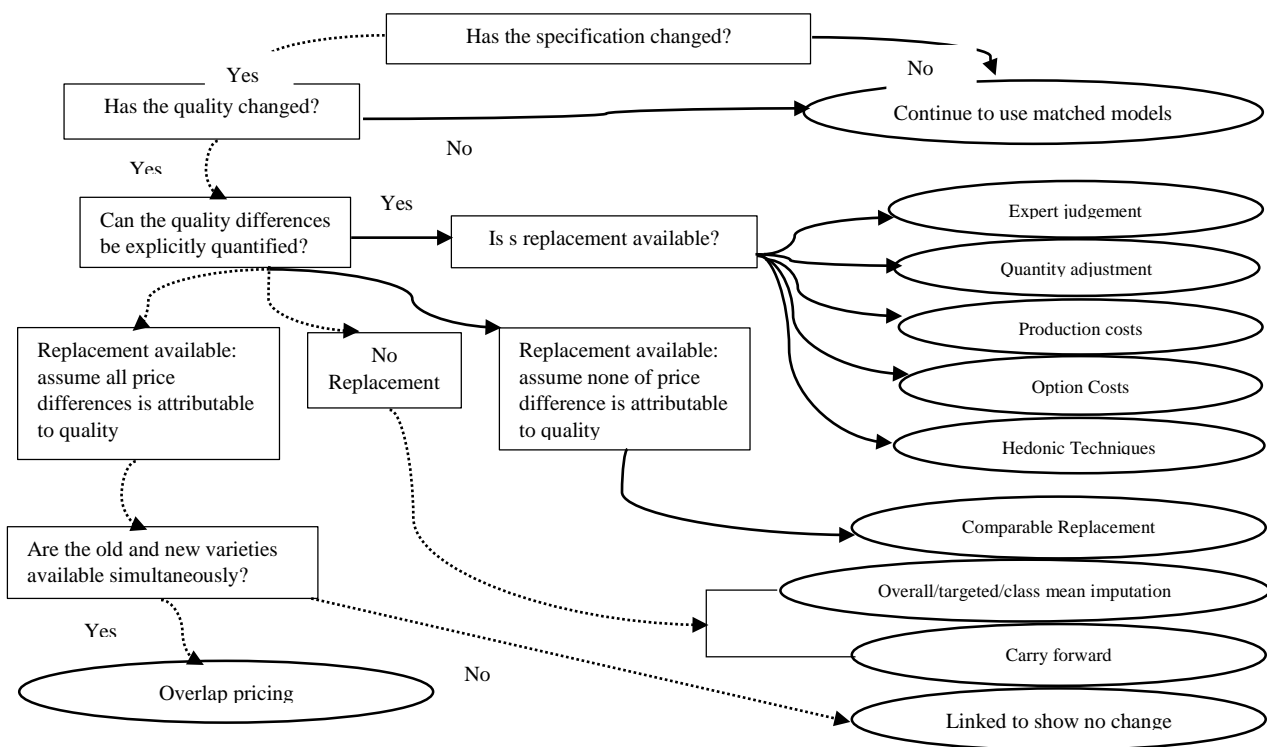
Has the specification changed?

Yes

No

Has the quality changed?

Continue to use matched models

No

Yes

Can the quality differences be explicitly quantified?

Yes

Is s replacement available?

Expert judgement

Quantity adjustment

Production costs

Option Costs

Hedonic Techniques

Replacement available: assume all price differences is attributable to quality

No Replacement

Replacement available: assume none of price difference is attributable to quality

Comparable Replacement

Are the old and new varieties available simultaneously?

Overall/targeted/class mean imputation

Carry forward

Yes

No

Overlap pricing

Linked to show no change